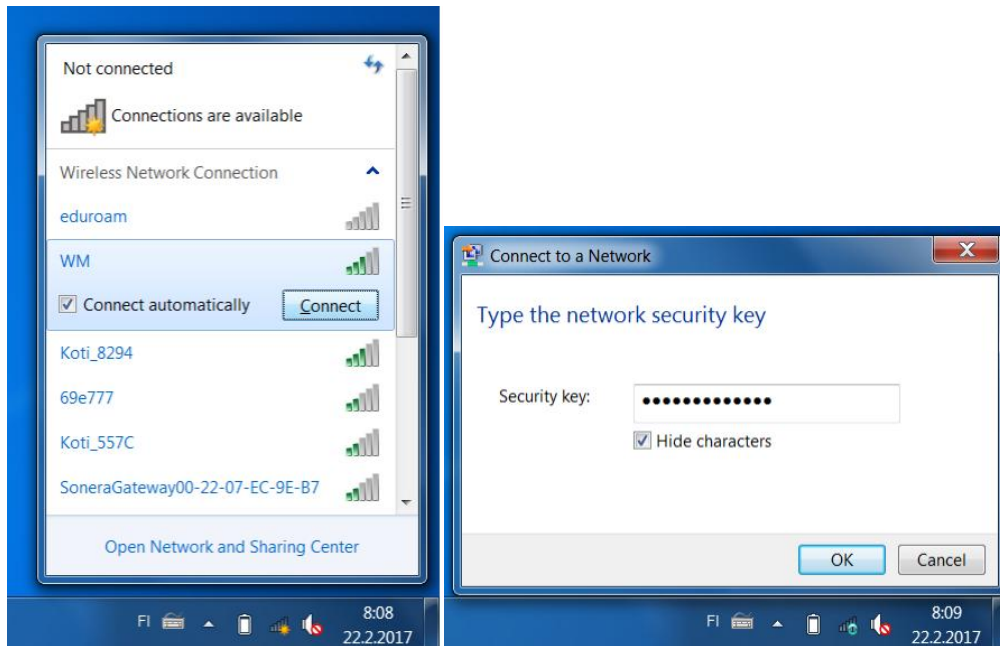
Not connected

Connections are available

Wireless Network Connection

eduroam

WM

Connect automatically

Connect

Koti_8294

69e777

Koti_557C

SoneraGateway00-22-07-EC-9E-B7

Open Network and Sharing Center

FI

8:08
22.2.2017

Connect to a Network

Type the network security key

Security key: •••••••••••••

Hide characters

OK

Cancel

FI

8:09
22.2.2017